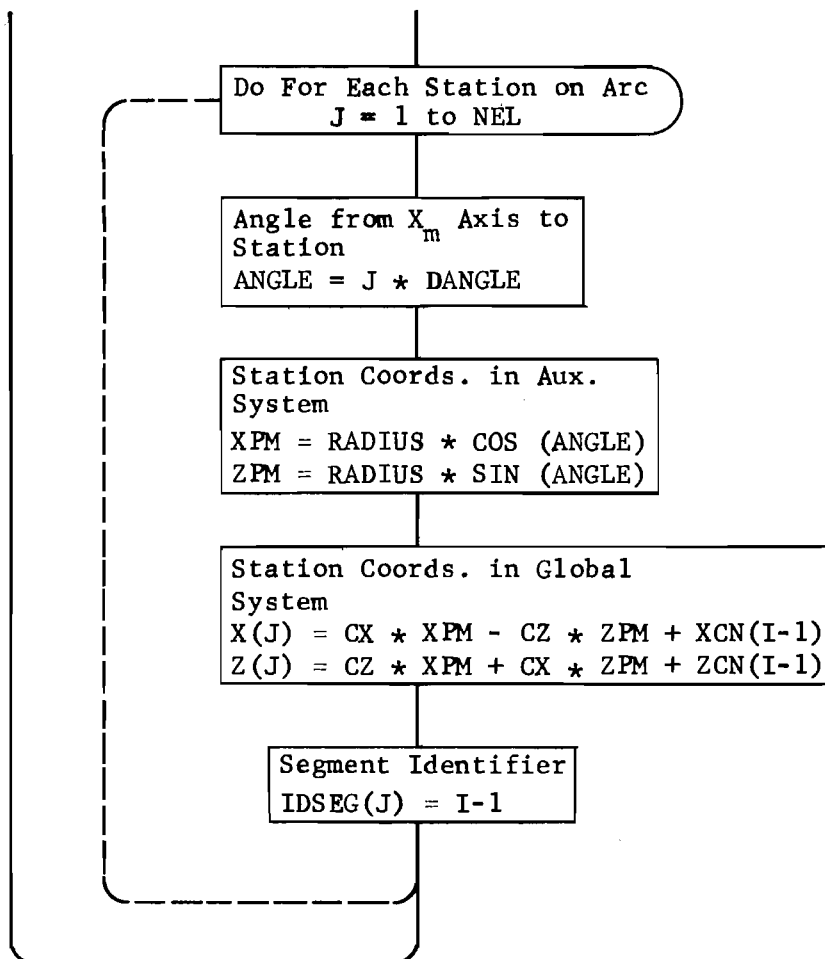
Do For Each Station on Arc
J = 1 to NEL

Angle from $X_m$ Axis to Station
ANGLE = J * DANGLE

Station Coords. in Aux. System
XPM = RADIUS * COS (ANGLE)
ZPM = RADIUS * SIN (ANGLE)

Station Coords. in Global System
X(J) = CX * XPM - CZ * ZPM + XCN(I-1)
Z(J) = CZ * XPM + CX * ZPM + ZCN(I-1)

Segment Identifier
IDSEG(J) = I-1